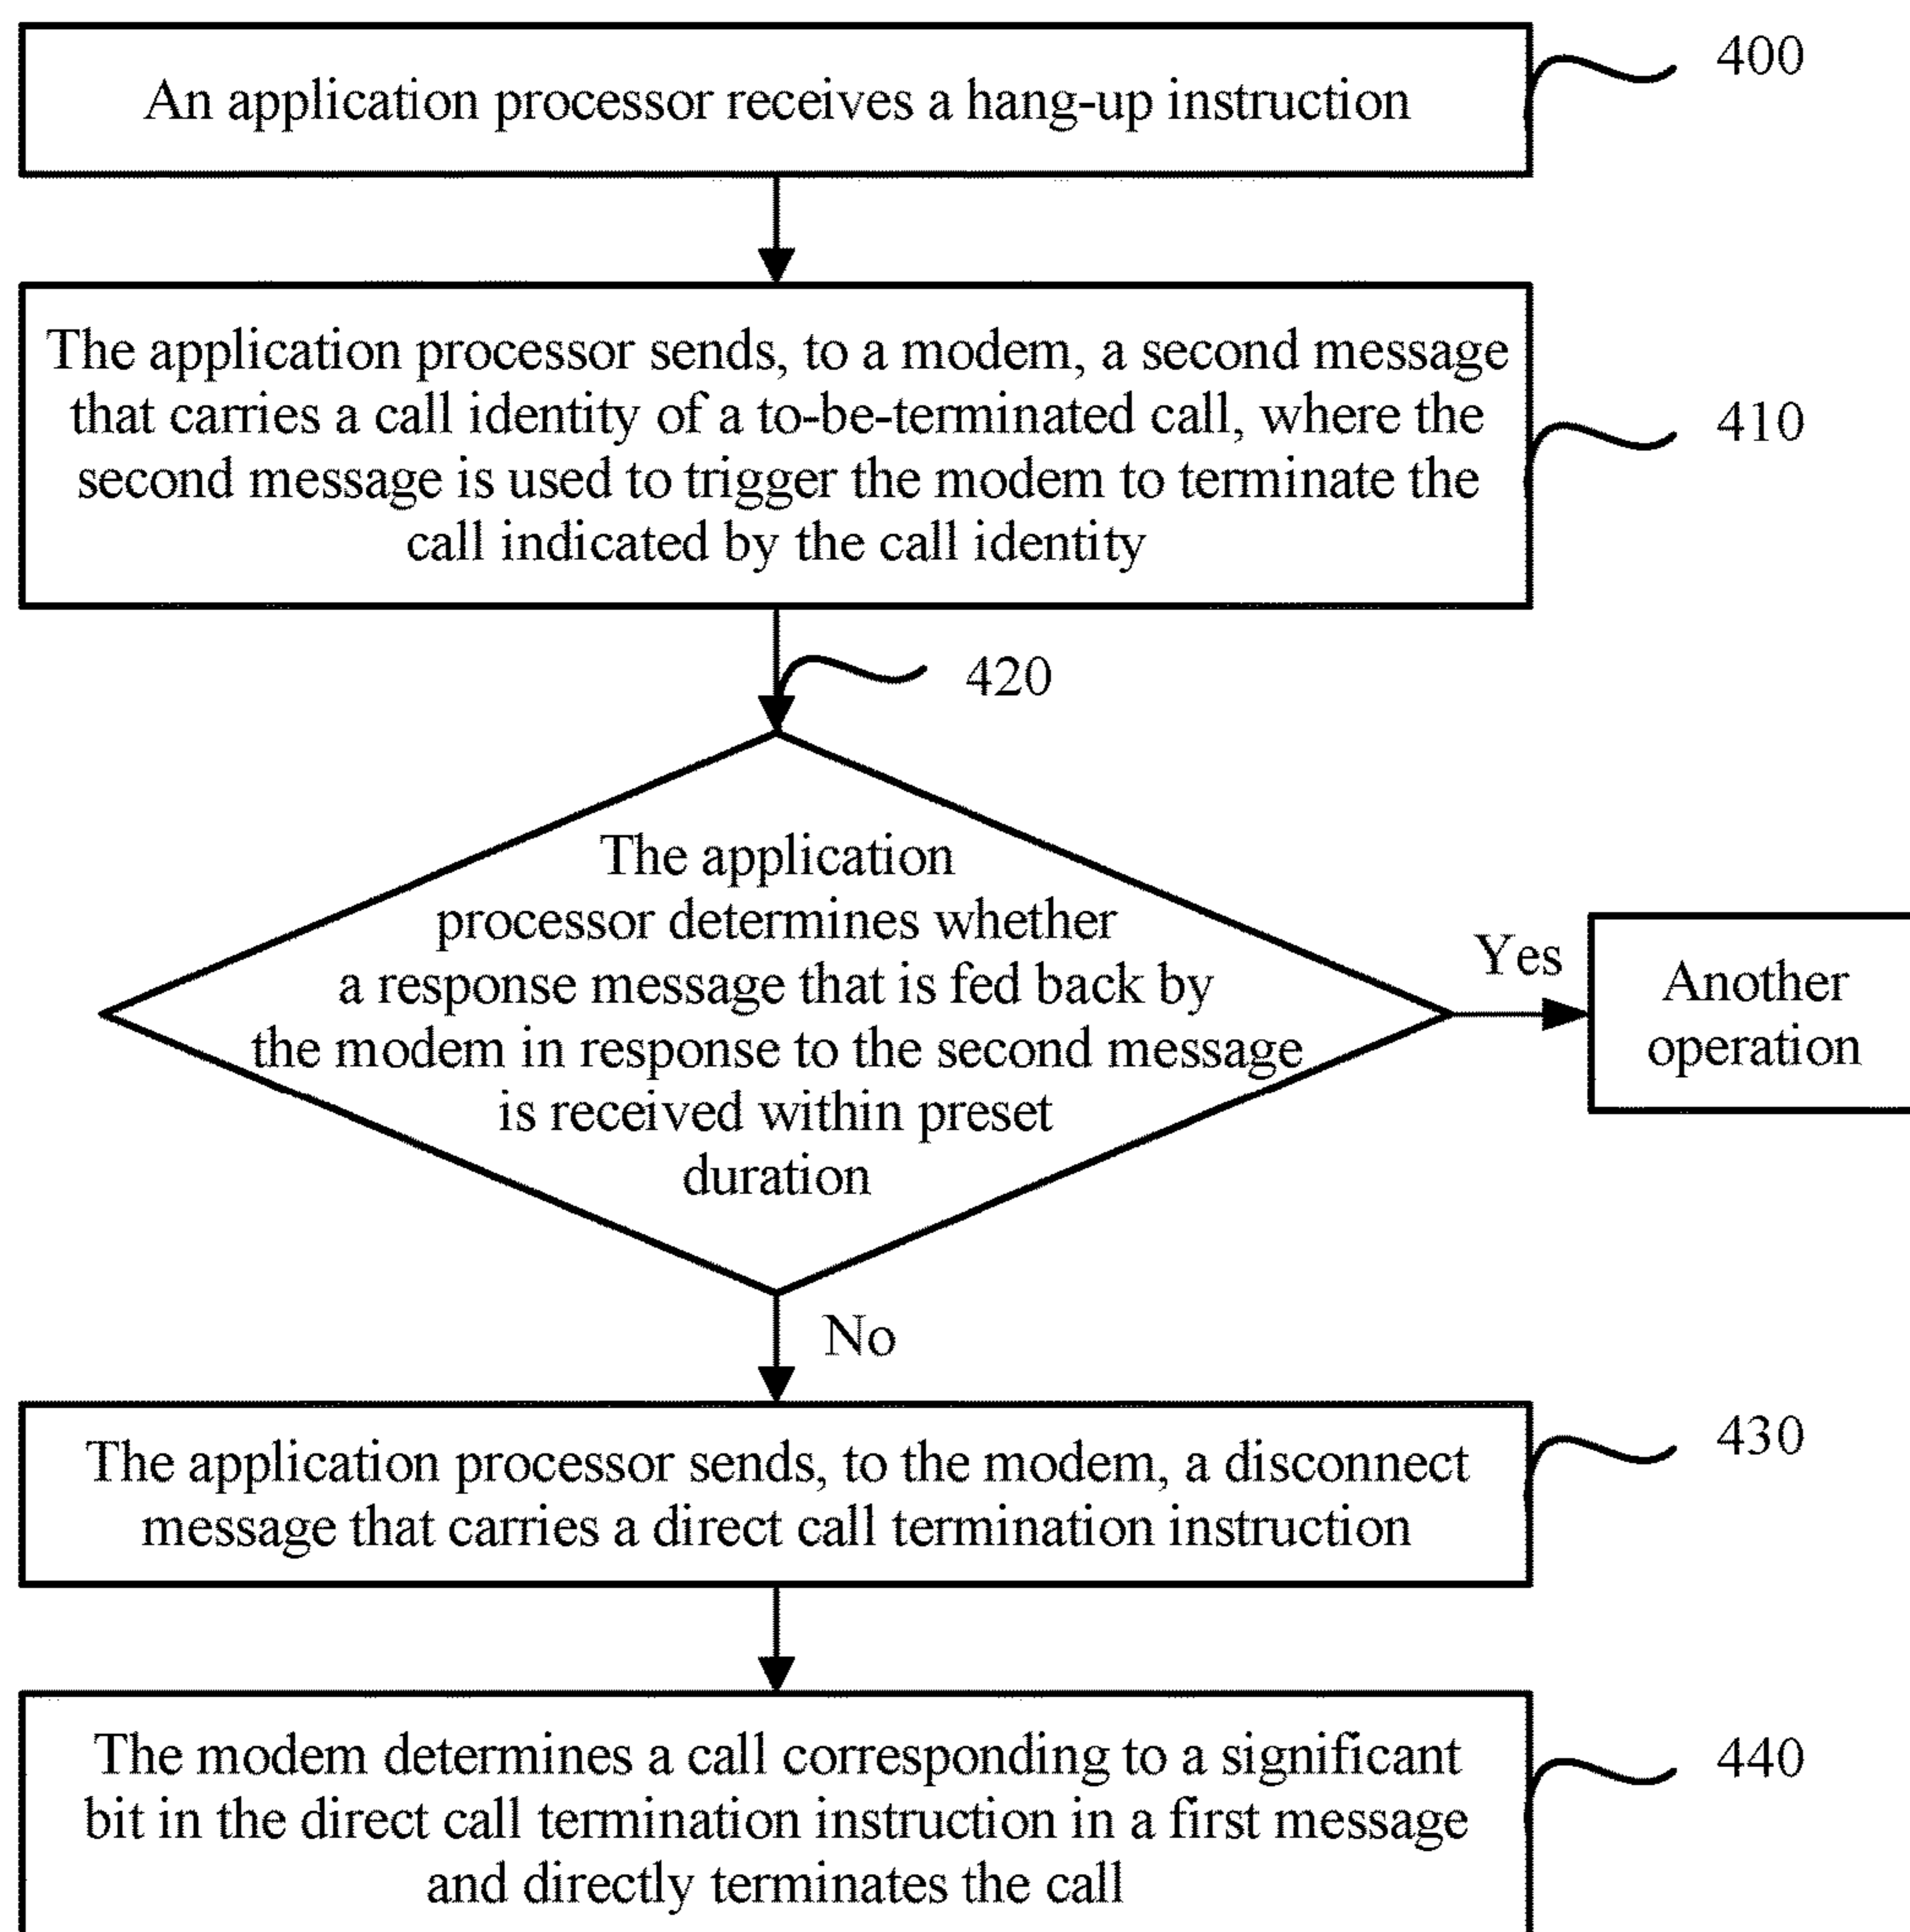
An application processor receives a hang-up instruction

400

The application processor sends, to a modem, a second message that carries a call identity of a to-be-terminated call, where the second message is used to trigger the modem to terminate the call indicated by the call identity

410

420

The application processor determines whether a response message that is fed back by the modem in response to the second message is received within preset duration

Yes

Another operation

No

The application processor sends, to the modem, a disconnect message that carries a direct call termination instruction

430

The modem determines a call corresponding to a significant bit in the direct call termination instruction in a first message and directly terminates the call

440